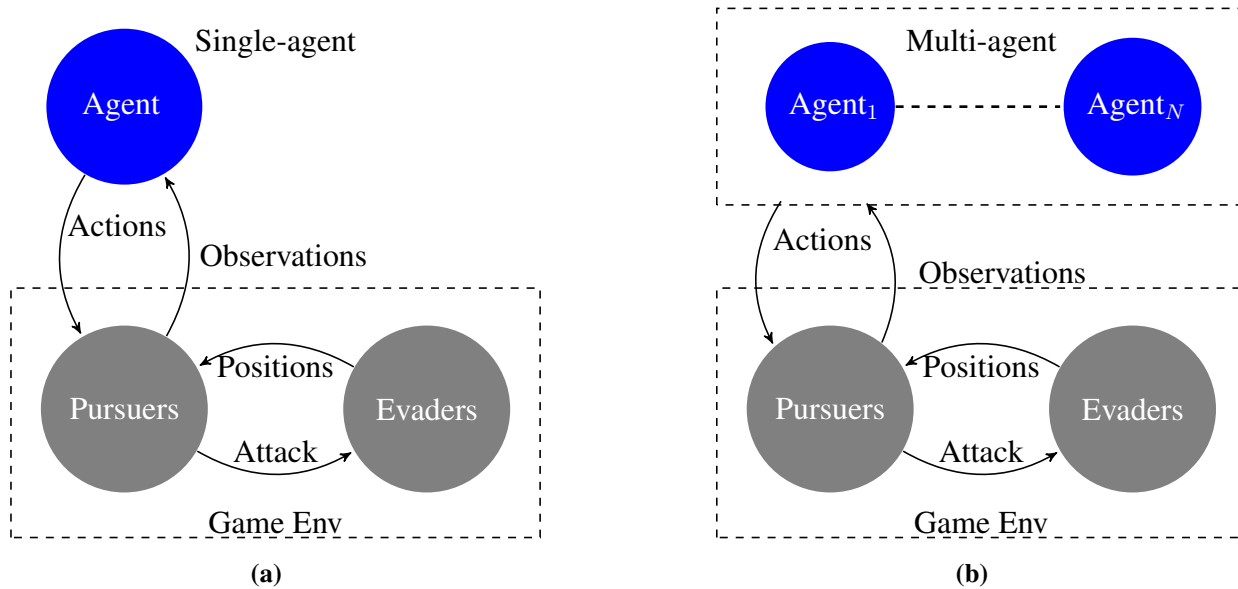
Single-agent

Agent

Actions

Observations

Positions

Pursuers

Evaders

Attack

Game Env

(a)

Multi-agent

Agent$_1$

Agent$_N$

Actions

Observations

Positions

Pursuers

Evaders

Attack

Game Env

(b)